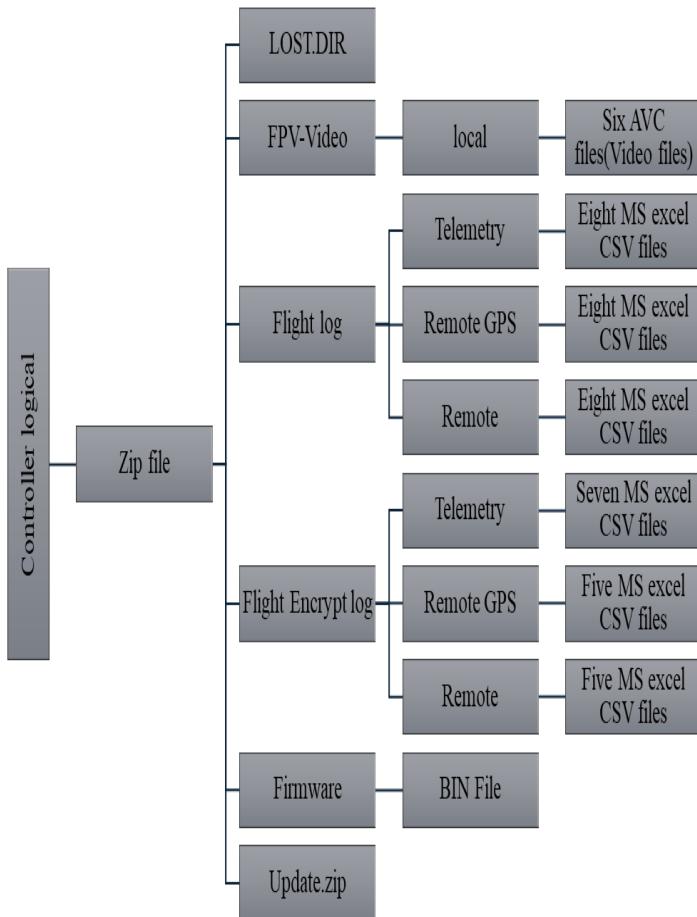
Controller logical

Zip file

LOST.DIR

FPV-Video

local

Six AVC files(Video files)

Flight log

Telemetry

Eight MS excel CSV files

Remote GPS

Eight MS excel CSV files

Remote

Eight MS excel CSV files

Flight Encrypt log

Telemetry

Seven MS excel CSV files

Remote GPS

Five MS excel CSV files

Remote

Five MS excel CSV files

Firmware

BIN File

Update.zip